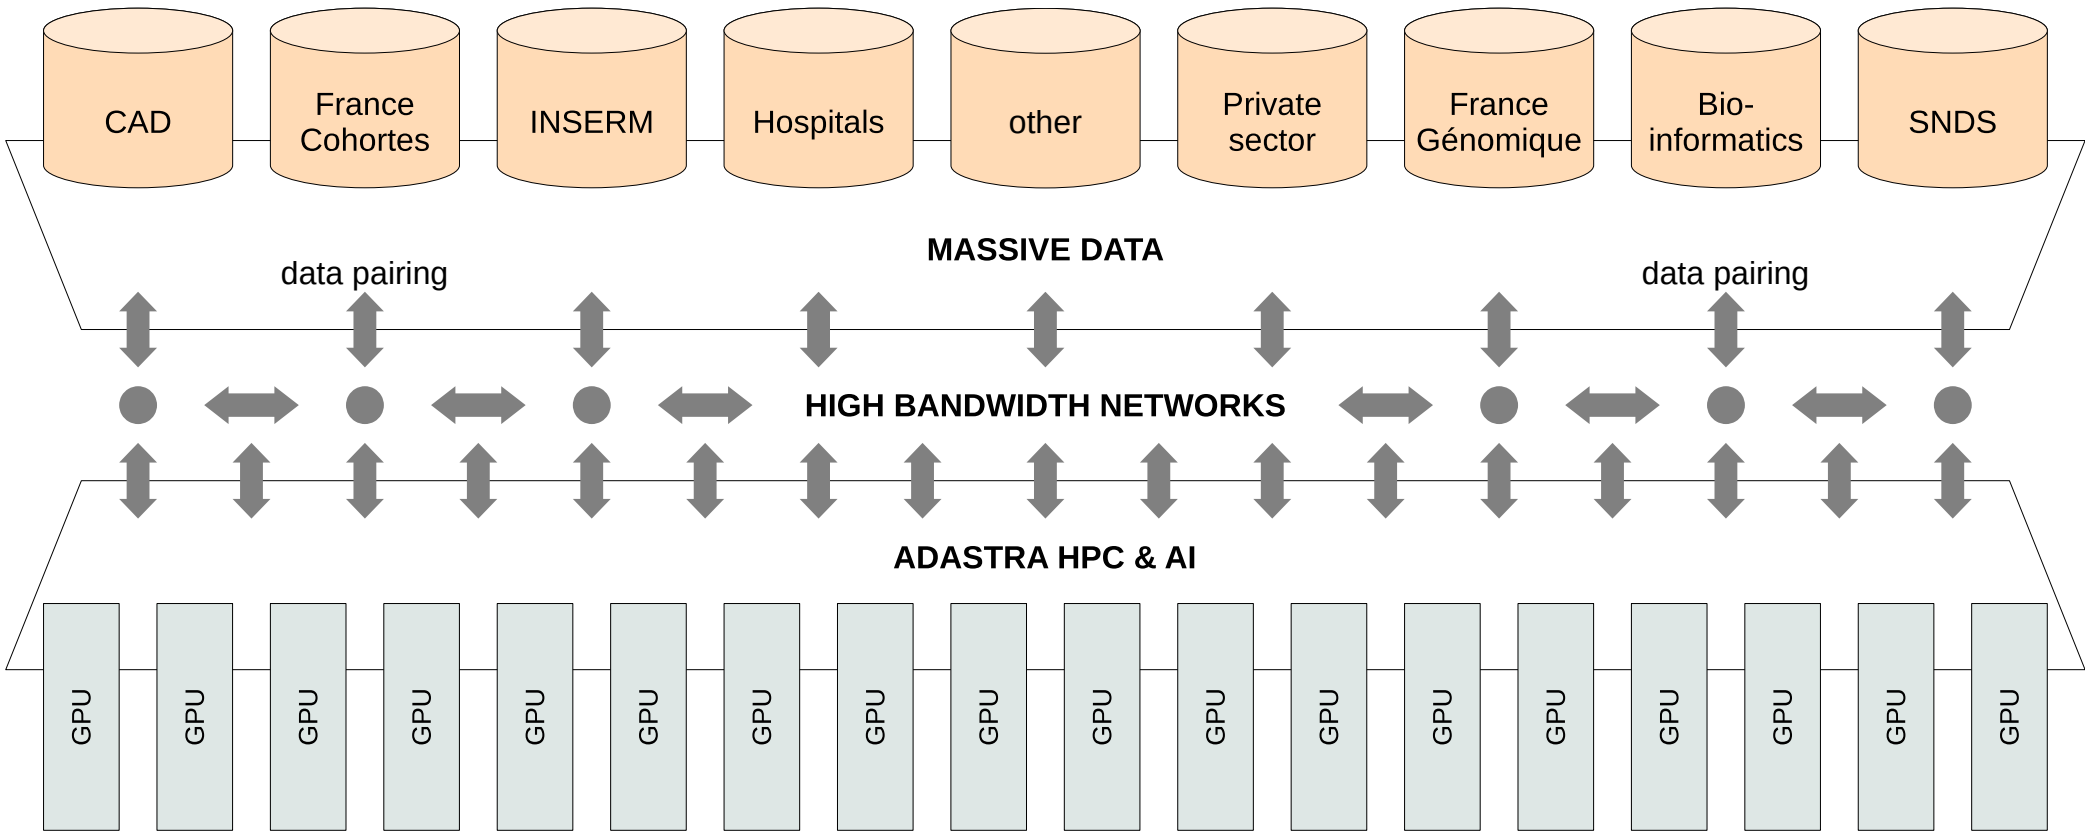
CAD

France Cohortes

INSERM

Hospitals

other

Private sector

France Génomique

Bio-informatics

SNDS

MASSIVE DATA

data pairing

data pairing

HIGH BANDWIDTH NETWORKS

ADASTRA HPC & AI

GPU GPU GPU GPU GPU GPU GPU GPU GPU GPU GPU GPU GPU GPU GPU GPU GPU GPU